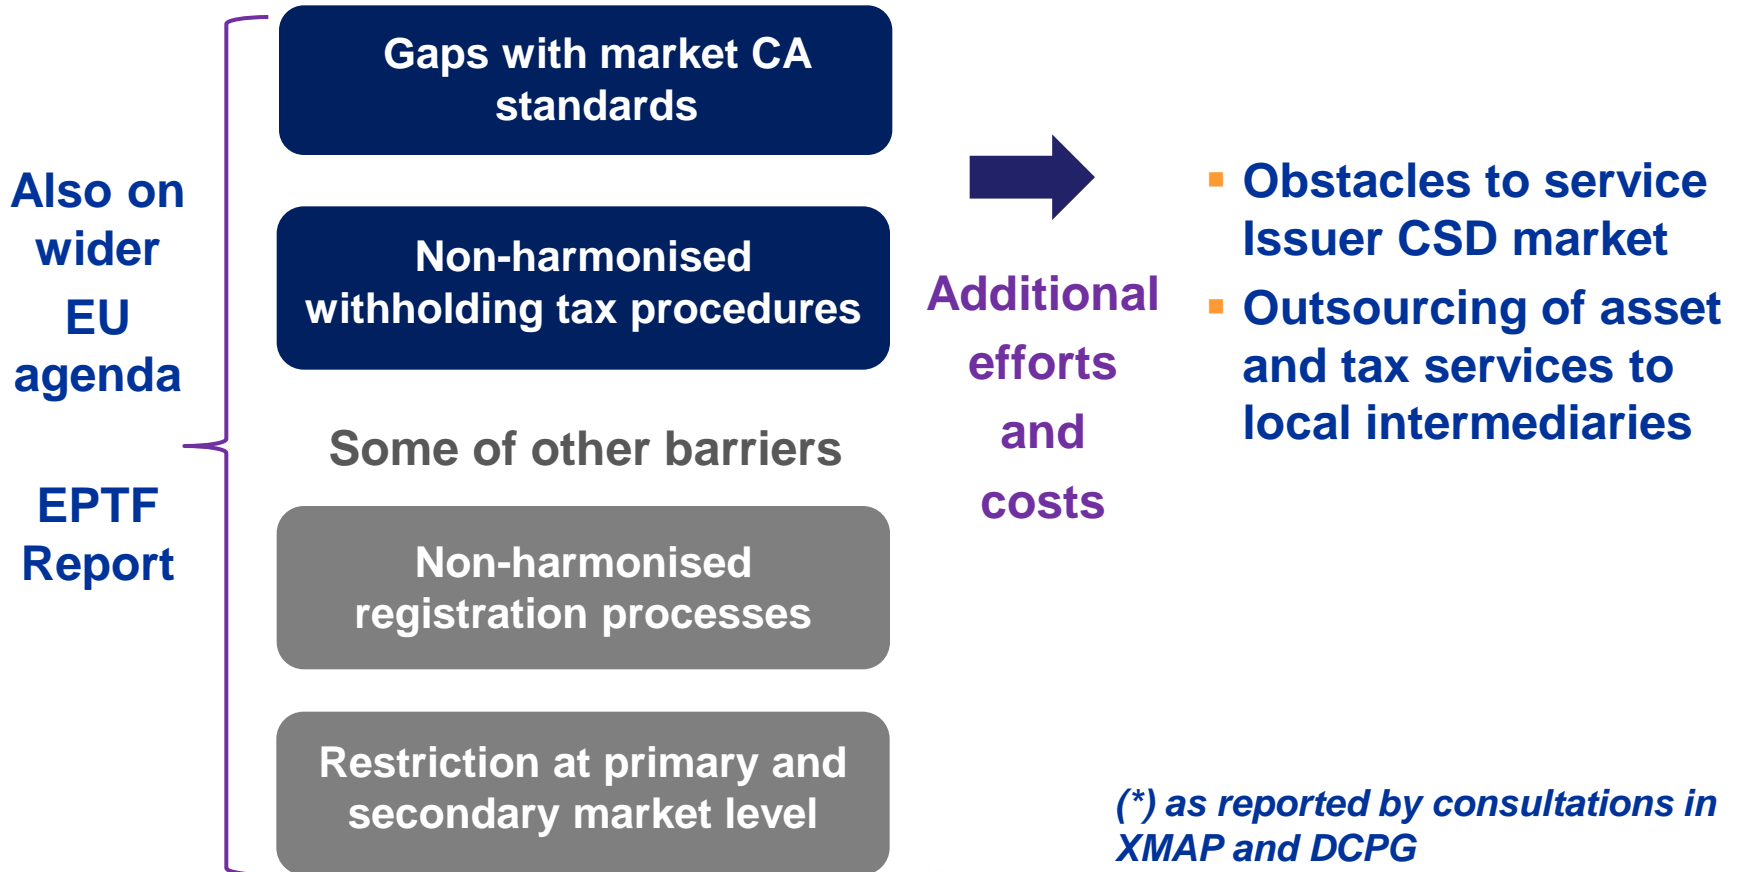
Also on wider EU agenda

EPTF Report

Gaps with market CA standards

Non-harmonised withholding tax procedures

Some of other barriers

Non-harmonised registration processes

Restriction at primary and secondary market level

Additional efforts and costs

▪ Obstacles to service Issuer CSD market
▪ Outsourcing of asset and tax services to local intermediaries

(*) as reported by consultations in XMAP and DCPG